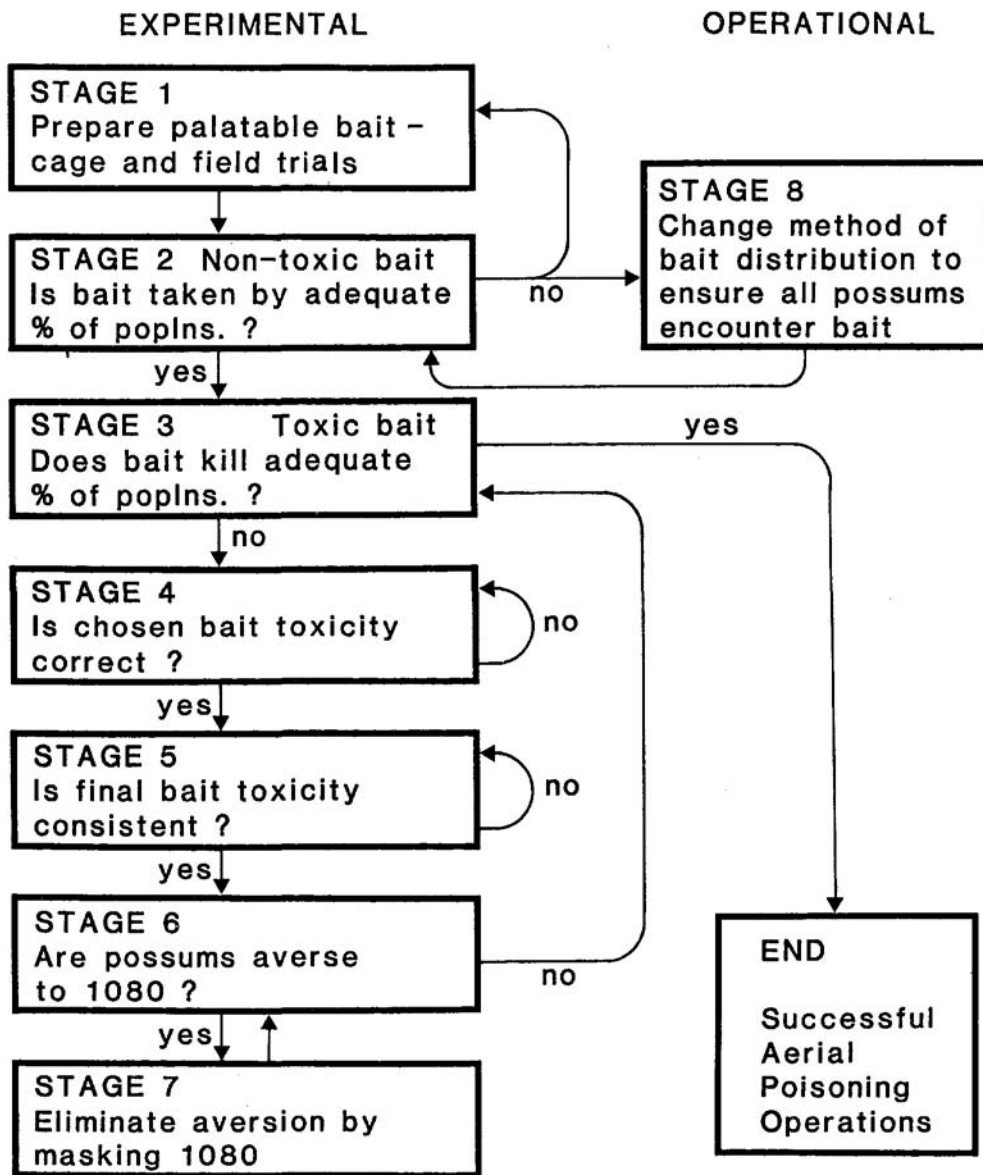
EXPERIMENTAL

OPERATIONAL

STAGE 1
Prepare palatable bait – cage and field trials

STAGE 2 Non-toxic bait
Is bait taken by adequate % of poplns. ?

no

STAGE 8
Change method of bait distribution to ensure all possums encounter bait

yes

STAGE 3 Toxic bait
Does bait kill adequate % of poplns. ?

yes

no

STAGE 4
Is chosen bait toxicity correct ?

no

yes

STAGE 5
Is final bait toxicity consistent ?

no

yes

STAGE 6
Are possums averse to 1080 ?

no

yes

STAGE 7
Eliminate aversion by masking 1080

END

Successful Aerial Poisoning Operations